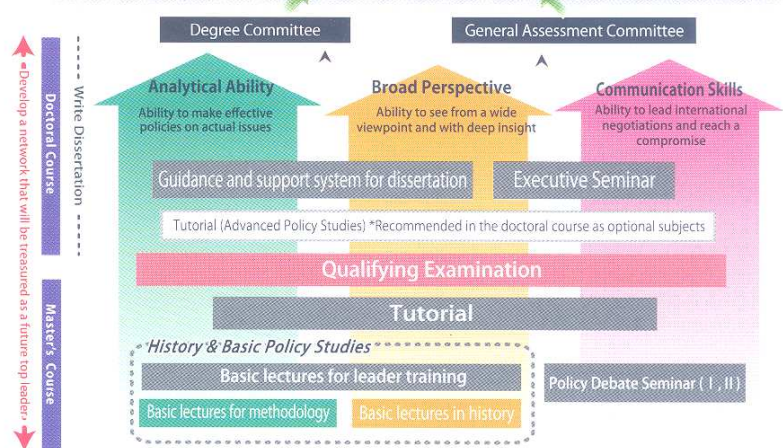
Degree Committee

General Assessment Committee

Doctoral Course

Write Dissertation

Develop a network that will be treasured as a future top leader

Master's Course

Analytical Ability
Ability to make effective policies on actual issues

Broad Perspective
Ability to see from a wide viewpoint and with deep insight

Communication Skills
Ability to lead international negotiations and reach a compromise

Guidance and support system for dissertation

Executive Seminar

Tutorial (Advanced Policy Studies) *Recommended in the doctoral course as optional subjects

Qualifying Examination

Tutorial

History & Basic Policy Studies

Basic lectures for leader training

Policy Debate Seminar ( I , II )

Basic lectures for methodology

Basic lectures in history